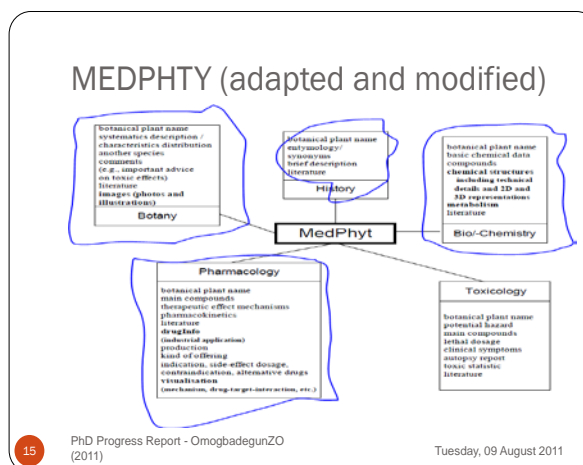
MEDPHTY (adapted and modified)

botanical plant name
systematics description /
characteristics distribution
another species
comments
(e.g., important advice on toxic effects)
literature
images (photos and illustrations)

Botany

botanical plant name
entymology/
synonyms
brief description
literature

History

botanical plant name
basic chemical data
compounds
chemical structures
including technical details and 2D and 3D representations
metabolism
literature

Bio/-Chemistry

MedPhyt

Pharmacology

botanical plant name
main compounds
therapeutic effect mechanisms
pharmacokinetics
literature
druginfo
(industrial application)
production
kind of offering
indication, side-effect dosage, contraindication, alternative drugs
visualisation
(mechanism, drug-target-interaction, etc.)

Toxicology

botanical plant name
potential hazard
main compounds
lethal dosage
clinical symptoms
autopsy report
toxic statistic
literature

15

PhD Progress Report - OmogbadegunZO (2011)

Tuesday, 09 August 2011